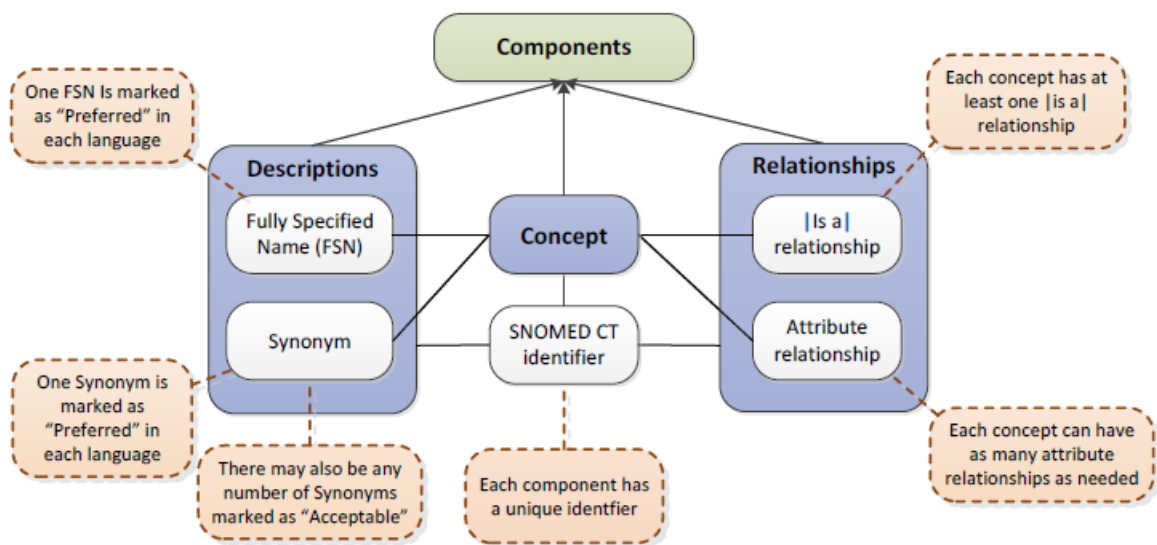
Components

One FSN Is marked as "Preferred" in each language

Each concept has at least one |is a| relationship

Descriptions

Fully Specified Name (FSN)

Synonym

Concept

SNOMED CT identifier

Relationships

|Is a| relationship

Attribute relationship

One Synonym is marked as "Preferred" in each language

There may also be any number of Synonyms marked as "Acceptable"

Each component has a unique identfier

Each concept can have as many attribute relationships as needed